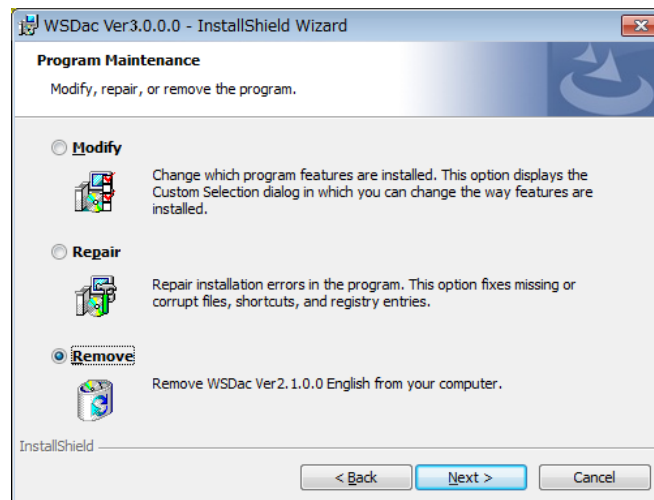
WSDac Ver3.0.0.0 - InstallShield Wizard

Program Maintenance

Modify, repair, or remove the program.

Modify

Change which program features are installed. This option displays the Custom Selection dialog in which you can change the way features are installed.

Repair

Repair installation errors in the program. This option fixes missing or corrupt files, shortcuts, and registry entries.

Remove

Remove WSDac Ver2.1.0.0 English from your computer.

InstallShield

< Back

Next >

Cancel